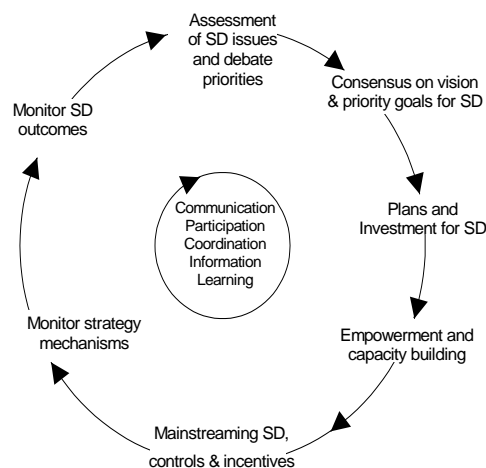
Assessment of SD issues and debate priorities

Consensus on vision & priority goals for SD

Plans and Investment for SD

Empowerment and capacity building

Mainstreaming SD, controls & incentives

Monitor strategy mechanisms

Monitor SD outcomes

Communication
Participation
Coordination
Information
Learning